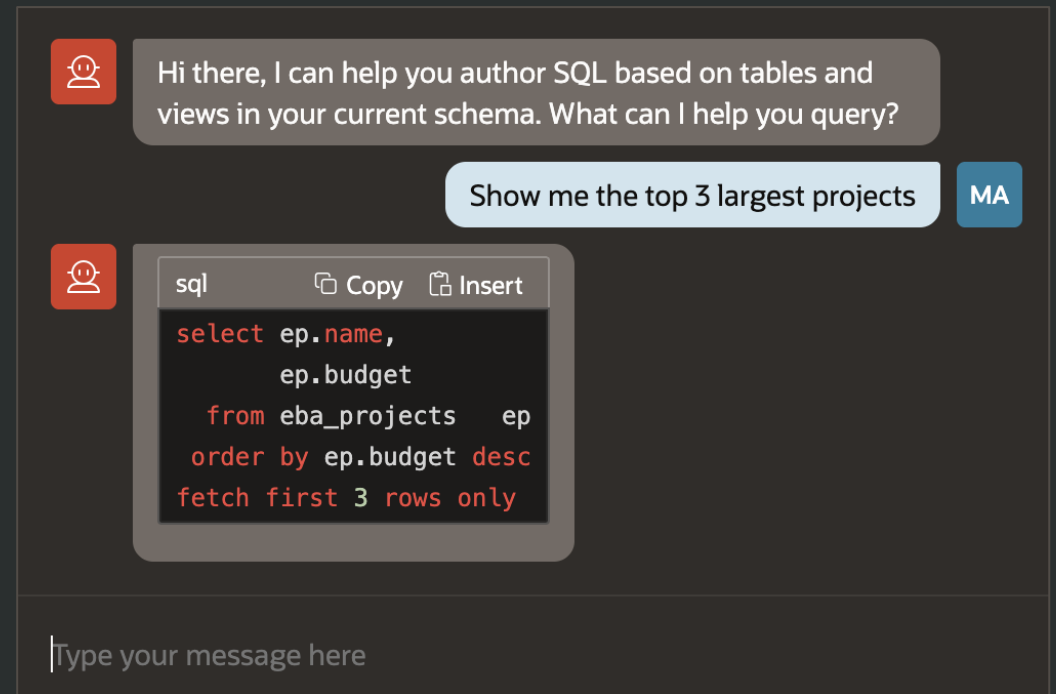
Hi there, I can help you author SQL based on tables and views in your current schema. What can I help you query?

Show me the top 3 largest projects

MA

sql Copy Insert

```
select ep.name,
       ep.budget
  from eba_projects   ep
 order by ep.budget desc
fetch first 3 rows only
```

Type your message here